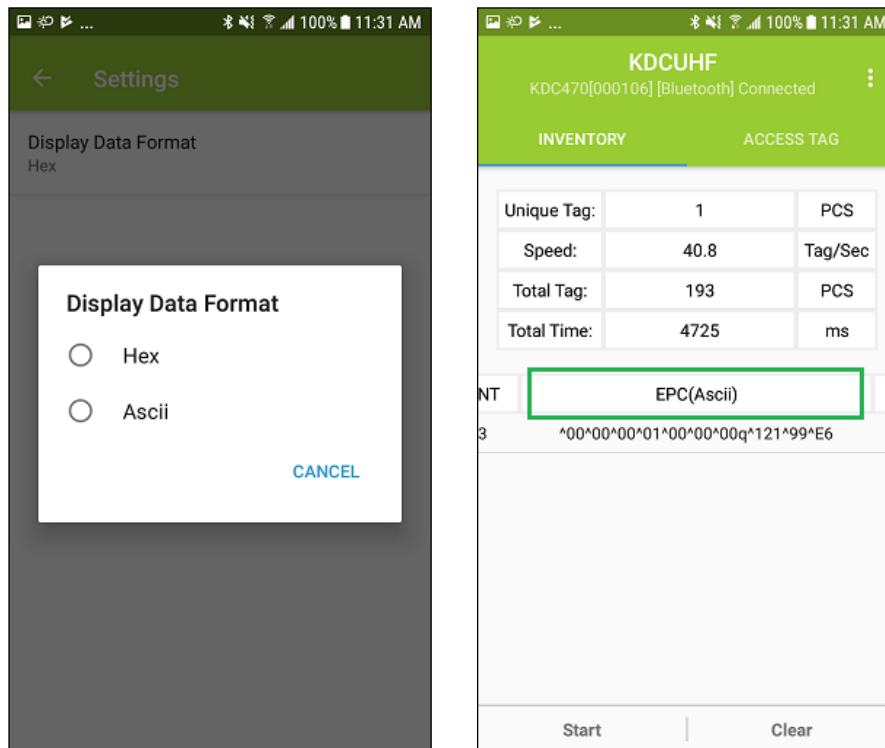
100% 11:31 AM

Settings

Display Data Format
Hex

Display Data Format

Hex

Ascii

CANCEL

100% 11:31 AM

KDCUHF
KDC470[000106] [Bluetooth] Connected

INVENTORY

ACCESS TAG

| Unique Tag: | 1 | PCS |
|---|---|---|
| Speed: | 40.8 | Tag/Sec |
| Total Tag: | 193 | PCS |
| Total Time: | 4725 | ms |

| NT | EPC(Ascii) |
|---|---|
| 3 | ^00^00^00^01^00^00^00q^121^99^E6 |

Start

Clear